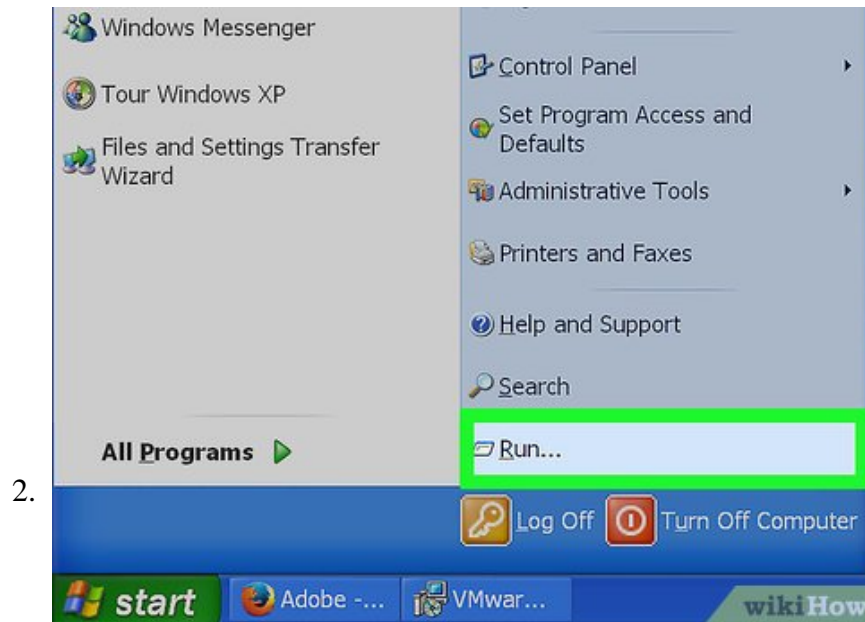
2.

Windows Messenger

Tour Windows XP

Files and Settings Transfer Wizard

All Programs

Control Panel

Set Program Access and Defaults

Administrative Tools

Printers and Faxes

Help and Support

Search

Run...

Log Off

Turn Off Computer

start

Adobe -...

VMwar...

wikiHow